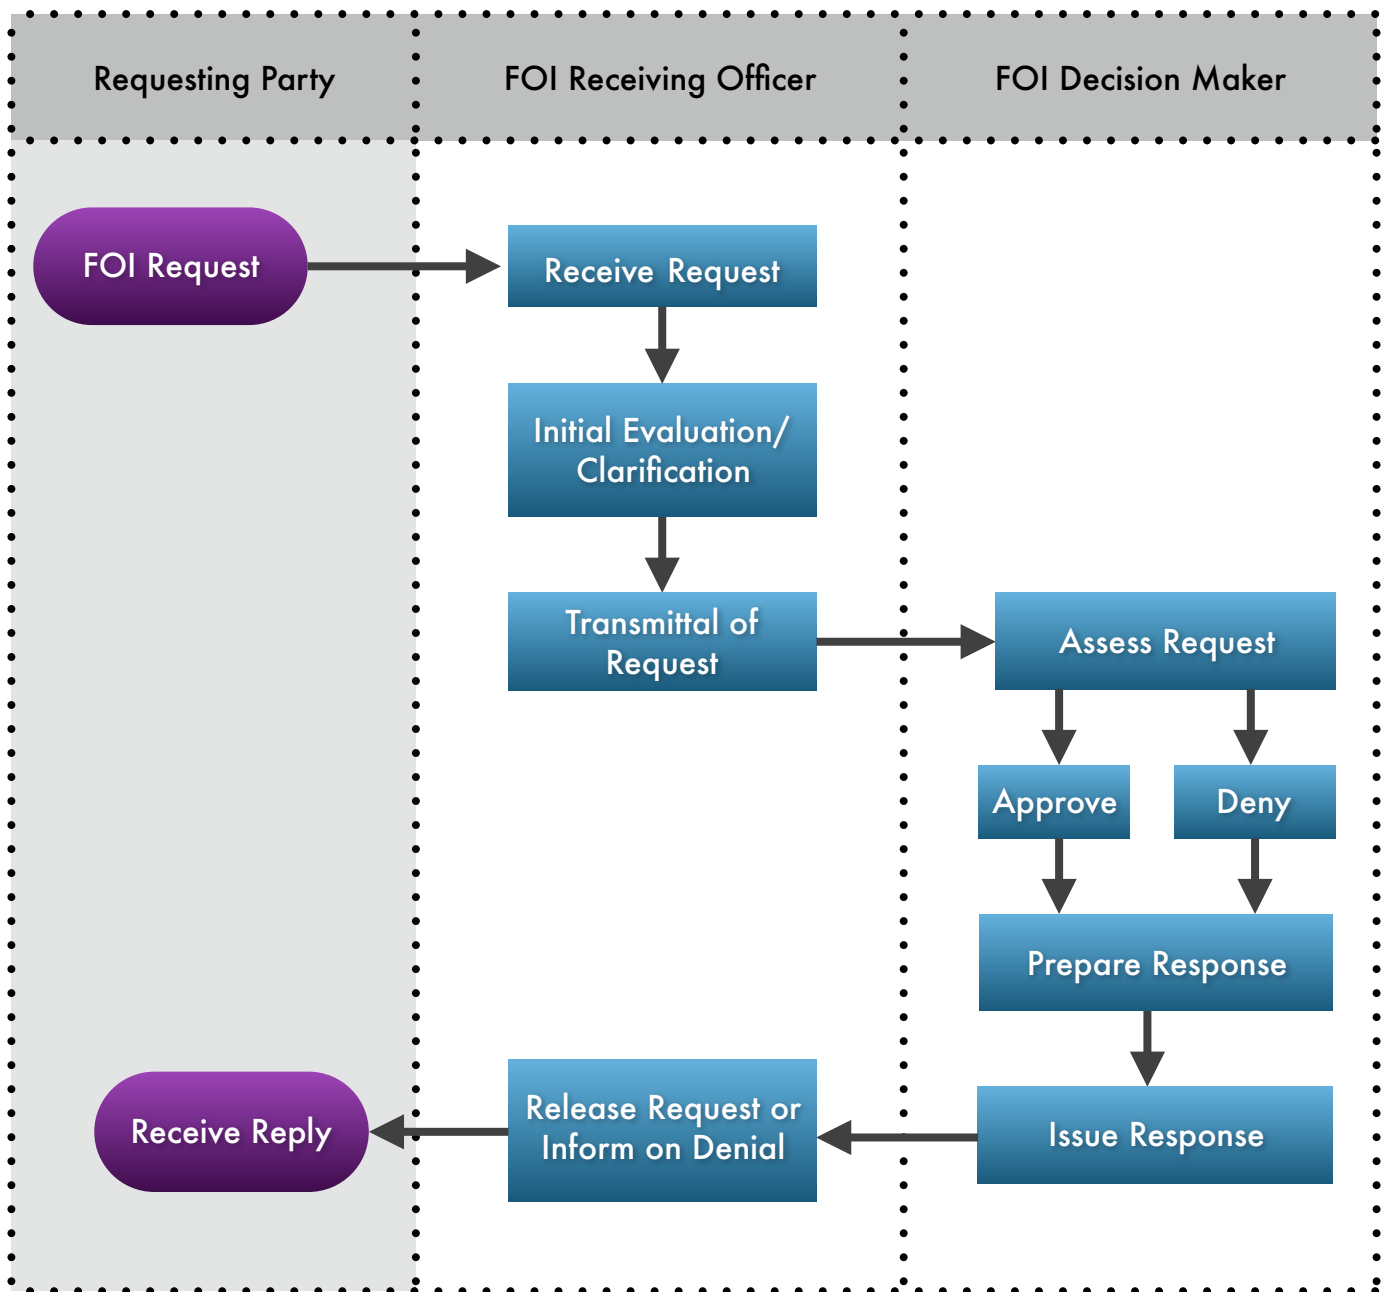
Requesting Party

FOI Receiving Officer

FOI Decision Maker

FOI Request

Receive Request

Initial Evaluation/ Clarification

Transmittal of Request

Assess Request

Approve

Deny

Prepare Response

Issue Response

Release Request or Inform on Denial

Receive Reply